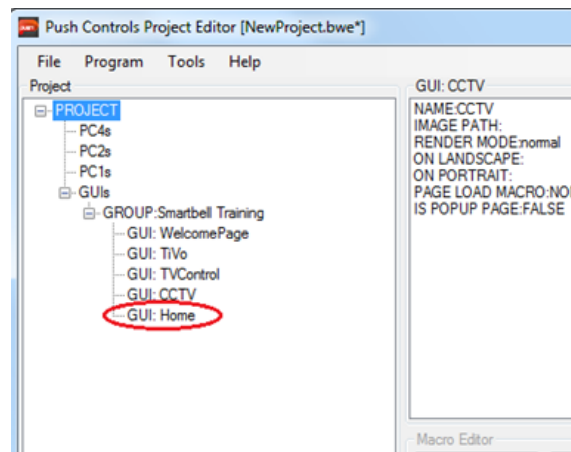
Push Controls Project Editor [NewProject.bwe*]

File Program Tools Help

Project

PROJECT
PC4s
PC2s
PC1s
GUIs
GROUP:Smartbell Training
GUI: WelcomePage
GUI: TiVo
GUI: TVControl
GUI: CCTV
GUI: Home

GUI: CCTV

NAME:CCTV
IMAGE PATH:
RENDER MODE:normal
ON LANDSCAPE:
ON PORTRAIT:
PAGE LOAD MACRO:NO
IS POPUP PAGE:FALSE

Macro Editor